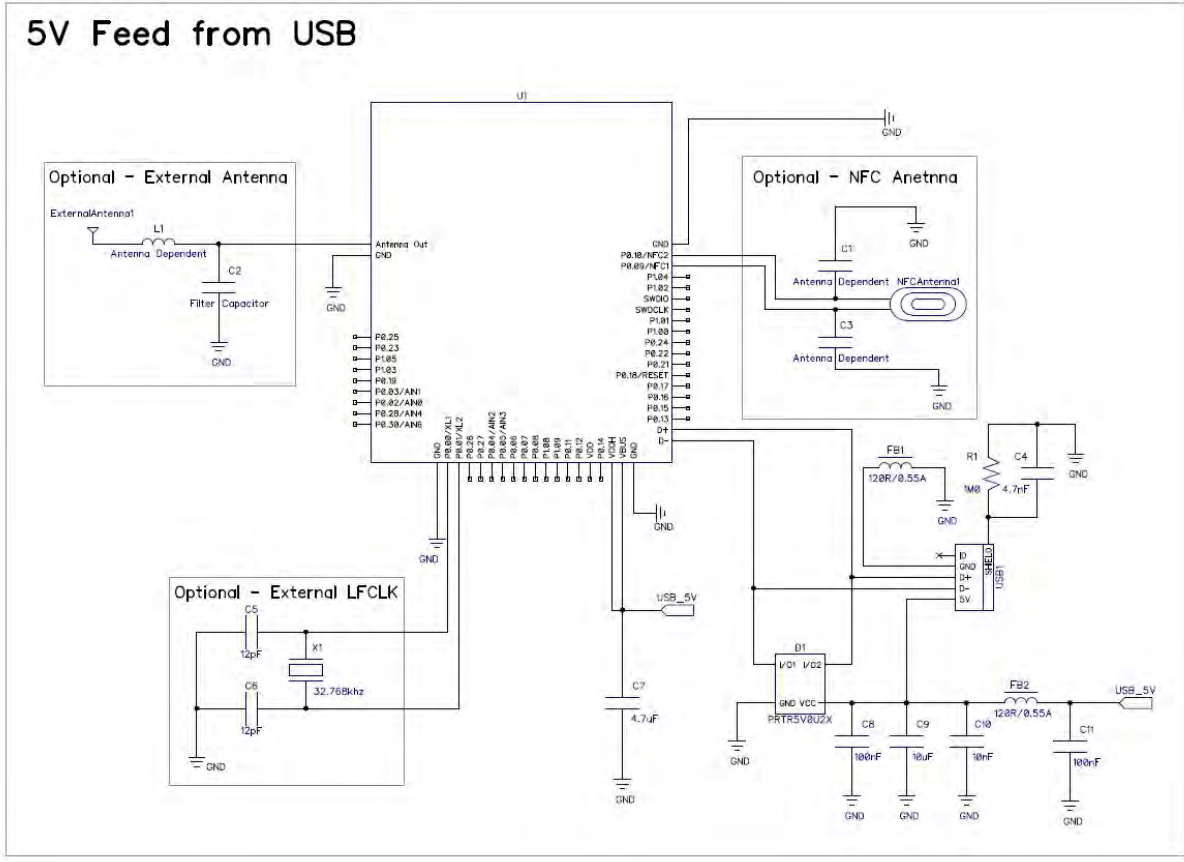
5V Feed from USB

U1

GND

Optional - External Antenna

ExternalAntenna1

L1

Antenna Dependent

C2

Filter Capacitor

GND

Antenna Out

GND

GND

Optional - NFC Anetnna

GND

C1

Antenna Dependent

NFCAntenna1

C3

Antenna Dependent

GND

GND

P0.10/NFC2

P0.09/NFC1

P1.04

P1.02

SWDIO

SWDCLK

P1.01

P1.00

P0.24

P0.22

P0.21

P0.18/RESET

P0.17

P0.16

P0.15

P0.13

D+

D-

P0.25

P0.23

P1.05

P1.03

P0.19

P0.03/AIN1

P0.02/AIN0

P0.28/AIN4

P0.30/AIN6

GND

P0.00/XL1

P0.01/XL2

P0.26

P0.27

P0.04/AIN2

P0.05/AIN3

P0.06

P0.07

P0.08

P1.09

P0.11

P0.12

VDD

P0.14

VDDH

VBUS

GND

GND

GND

FB1

120R/0.55A

GND

R1

1M0

C4

4.7nF

GND

ID

GND

D+

D-

5V

SHIELD

USB1

Optional - External LFCLK

C5

12pF

X1

32.768khz

C6

12pF

GND

USB_5V

C7

4.7uF

GND

D1

I/O1 I/O2

GND VCC

PRTR5V0U2X

GND

C8

100nF

GND

C9

10uF

GND

C10

10nF

GND

FB2

120R/0.55A

USB_5V

C11

100nF

GND